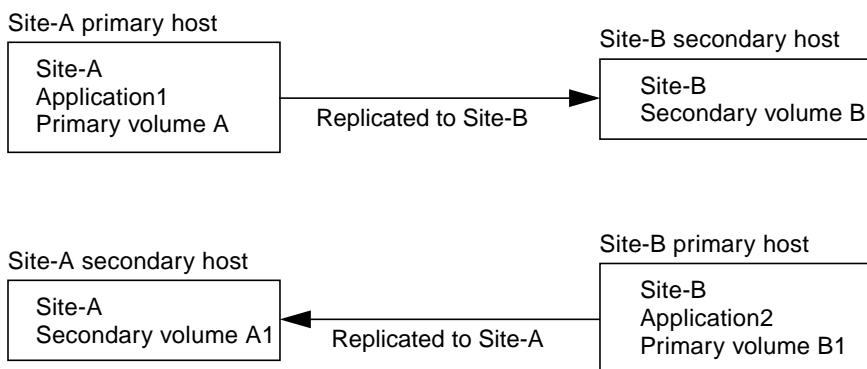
Site-A primary host

Site-A
Application1
Primary volume A

Replicated to Site-B

Site-B secondary host

Site-B
Secondary volume B

Site-A secondary host

Site-A
Secondary volume A1

Replicated to Site-A

Site-B primary host

Site-B
Application2
Primary volume B1